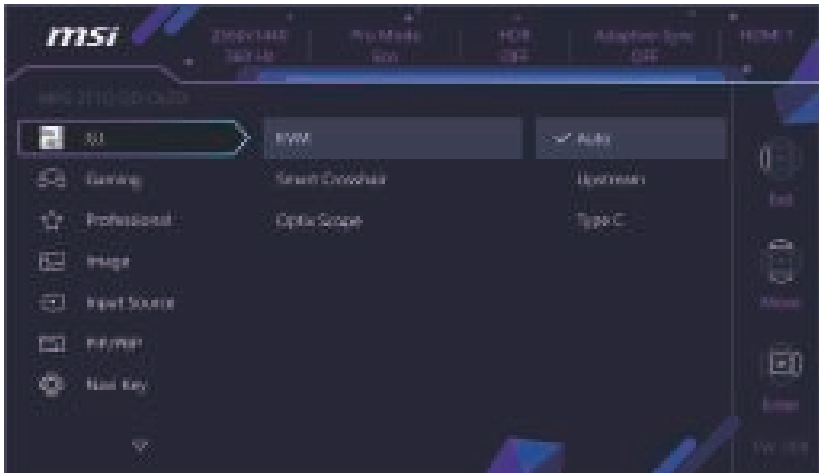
msi

2560x1440 360 Hz | Pro Mode Eco | HDR OFF | Adaptive-Sync OFF | HDMI 1

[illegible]

KVM
Smart Crosshair
Optix Scope

✓ Auto
Upstream
Type C

Gaming
Professional
Image
Input Source
PIP/PBP
Navi Key

Exit
Move
Enter
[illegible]